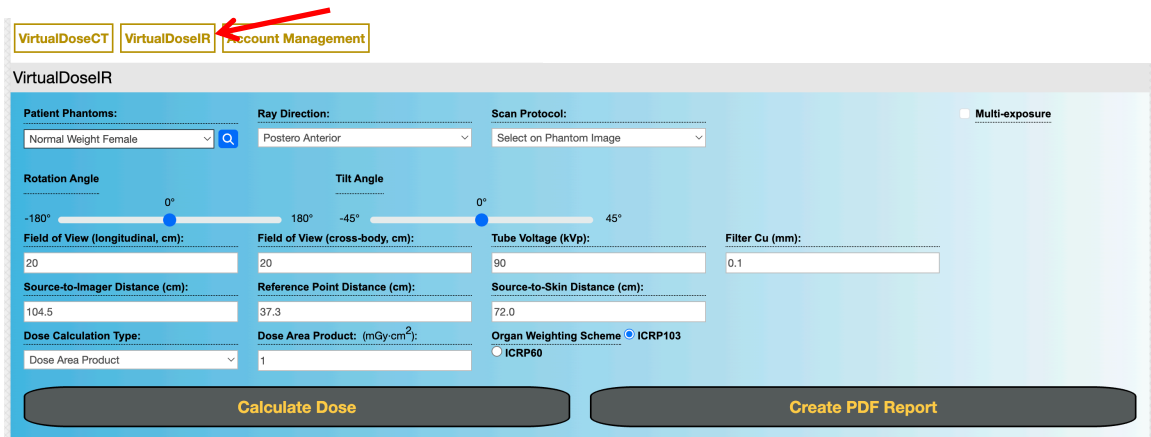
VirtualDoseCT VirtualDoseIR Account Management

VirtualDoseIR

Patient Phantoms:
Normal Weight Female

Ray Direction:
Postero Anterior

Scan Protocol:
Select on Phantom Image

Multi-exposure

Rotation Angle
0°
-180° 180°

Tilt Angle
0°
-45° 45°

Field of View (longitudinal, cm):
20

Field of View (cross-body, cm):
20

Tube Voltage (kVp):
90

Filter Cu (mm):
0.1

Source-to-Imager Distance (cm):
104.5

Reference Point Distance (cm):
37.3

Source-to-Skin Distance (cm):
72.0

Dose Calculation Type:
Dose Area Product

Dose Area Product: (mGy·cm$^2$):
1

Organ Weighting Scheme ICRP103
ICRP60

Calculate Dose

Create PDF Report